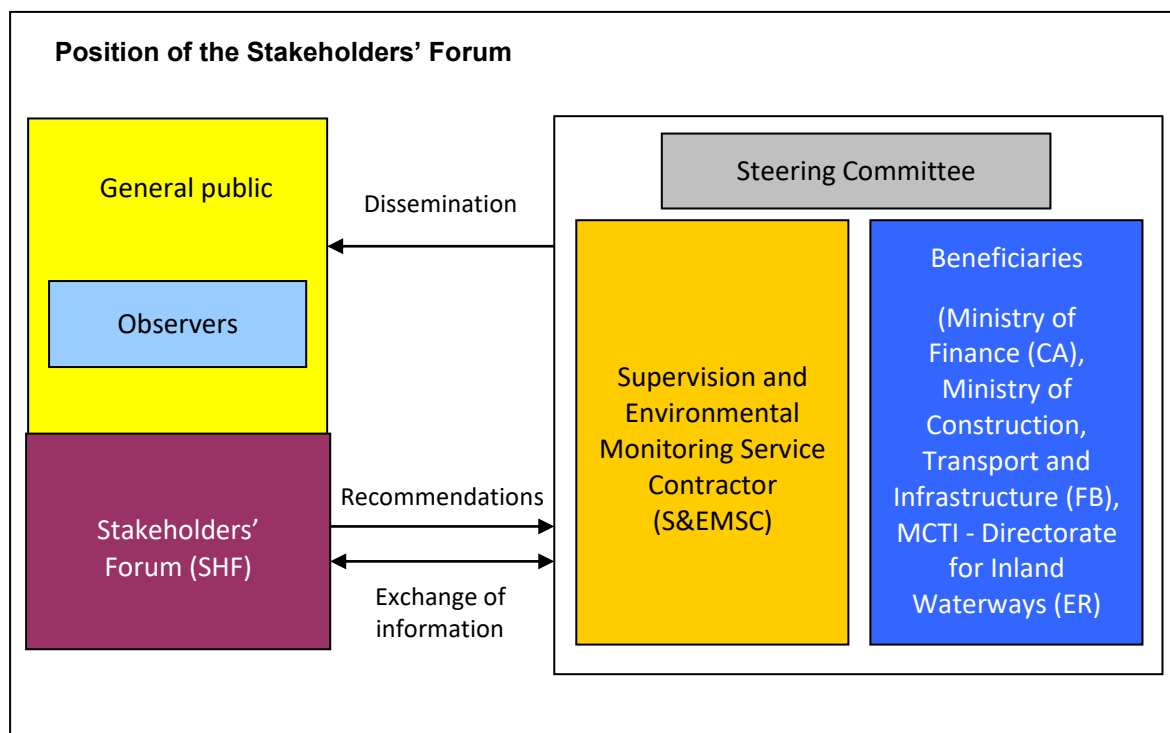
Position of the Stakeholders' Forum

General public

Observers

Stakeholders' Forum (SHF)

Dissemination

Recommendations

Exchange of information

Steering Committee

Supervision and Environmental Monitoring Service Contractor (S&EMSC)

Beneficiaries

(Ministry of Finance (CA), Ministry of Construction, Transport and Infrastructure (FB), MCTI - Directorate for Inland Waterways (ER)